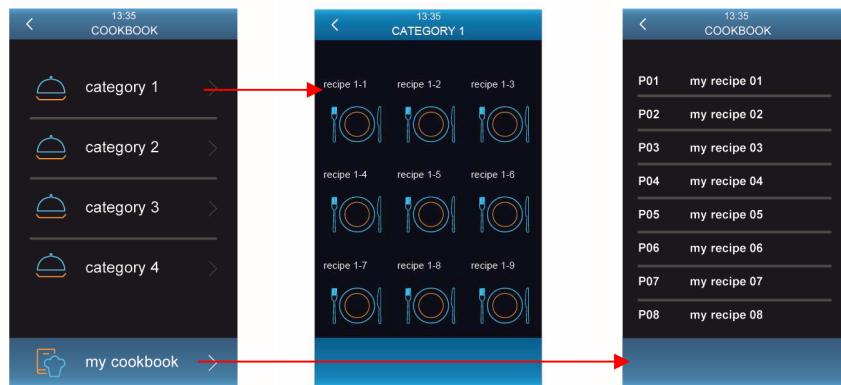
13:35
COOKBOOK

category 1

category 2

category 3

category 4

my cookbook

13:35
CATEGORY 1

recipe 1-1
recipe 1-2
recipe 1-3
recipe 1-4
recipe 1-5
recipe 1-6
recipe 1-7
recipe 1-8
recipe 1-9

13:35
COOKBOOK

P01 my recipe 01
P02 my recipe 02
P03 my recipe 03
P04 my recipe 04
P05 my recipe 05
P06 my recipe 06
P07 my recipe 07
P08 my recipe 08